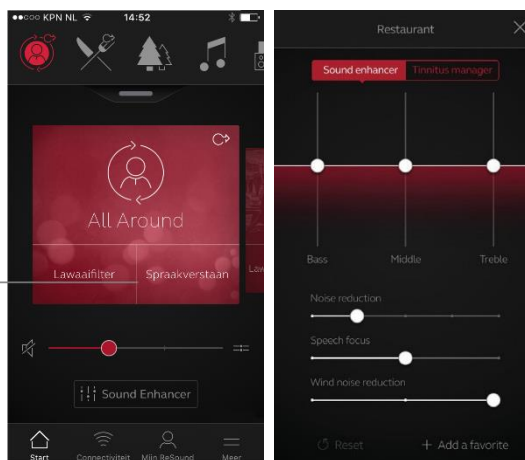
●●○○○ KPN NL 14:52

All Around

Lawaaifilter

Spraakverstaan

Law

Sound Enhancer

Start

Connectiviteit

Mijn ReSound

Meer

Restaurant

Sound enhancer

Tinnitus manager

Bass

Middle

Treble

Noise reduction

Speech focus

Wind noise reduction

Reset

+ Add a favorite